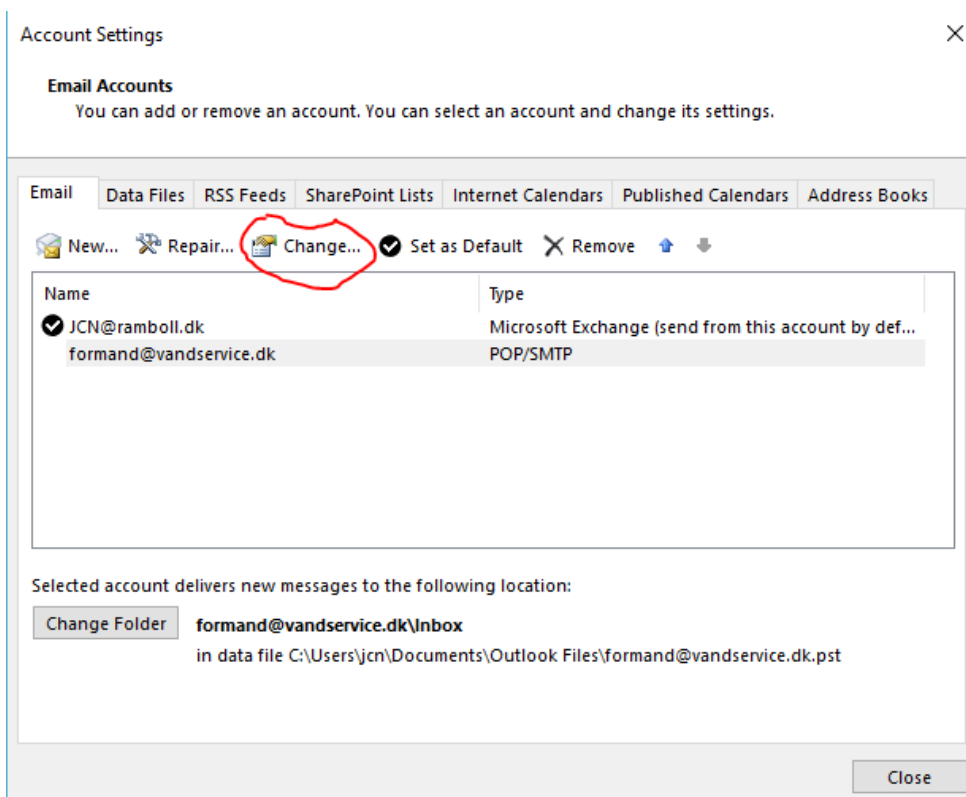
Account Settings

Email Accounts
You can add or remove an account. You can select an account and change its settings.

Email | Data Files | RSS Feeds | SharePoint Lists | Internet Calendars | Published Calendars | Address Books

New... Repair... Change... Set as Default Remove

| Name | Type |
|---|---|
| JCN@ramboll.dk | Microsoft Exchange (send from this account by def... |
| formand@vandservice.dk | POP/SMTP |

Selected account delivers new messages to the following location:

Change Folder

formand@vandservice.dk\Inbox
in data file C:\Users\jcn\Documents\Outlook Files\formand@vandservice.dk.pst

Close